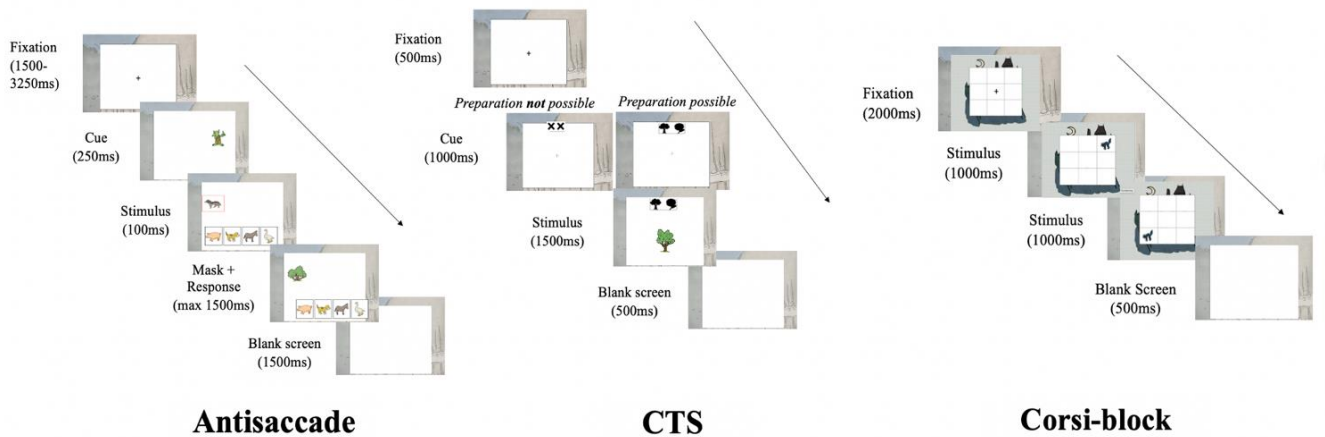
Fixation (1500-3250ms)

Cue (250ms)

Stimulus (100ms)

Mask + Response (max 1500ms)

Blank screen (1500ms)

Antisaccade

Fixation (500ms)

*Preparation **not** possible*

*Preparation possible*

Cue (1000ms)

Stimulus (1500ms)

Blank screen (500ms)

CTS

Fixation (2000ms)

Stimulus (1000ms)

Stimulus (1000ms)

Blank Screen (500ms)

Corsi-block